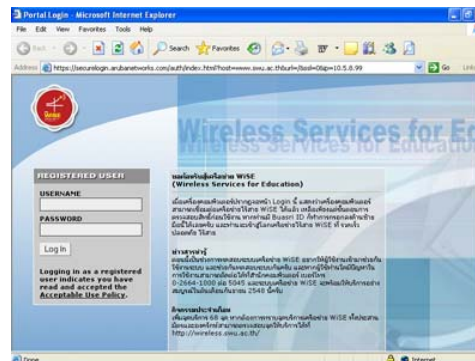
Portal Login - Microsoft Internet Explorer

File Edit View Favorites Tools Help

Back Search Favorites

Address https://securelogin.arubanetworks.com/auth/index.html?host=www.swu.ac.th&url=/&ssid=0&ip=10.5.8.99 Go Links

Wireless Services for Education

REGISTERED USER

USERNAME

PASSWORD

Log In

Logging in as a registered user indicates you have read and accepted the Acceptable Use Policy.

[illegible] WiSE
(Wireless Services for Education)

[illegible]

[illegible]

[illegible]

http://wireless.swu.ac.th/

Done Internet